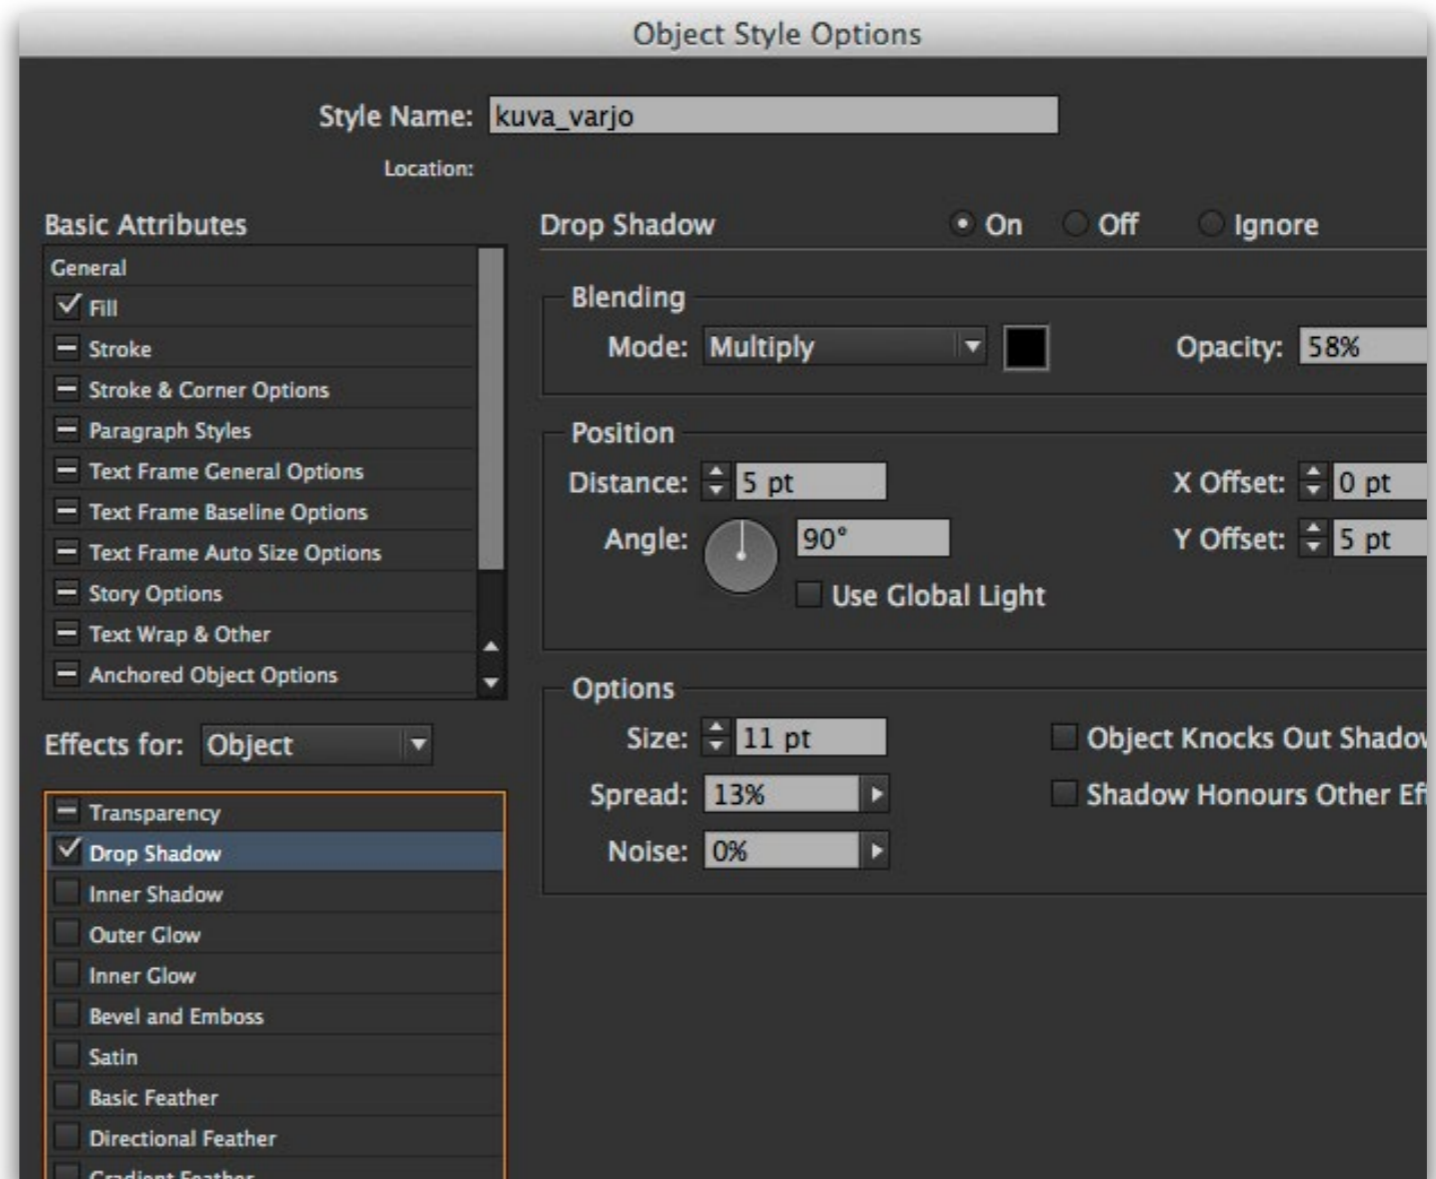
Object Style Options

Style Name: kuva_varjo

Location:

Basic Attributes

General
Fill
Stroke
Stroke & Corner Options
Paragraph Styles
Text Frame General Options
Text Frame Baseline Options
Text Frame Auto Size Options
Story Options
Text Wrap & Other
Anchored Object Options

Effects for: Object

Transparency
Drop Shadow
Inner Shadow
Outer Glow
Inner Glow
Bevel and Emboss
Satin
Basic Feather
Directional Feather
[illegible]

Drop Shadow On Off Ignore

Blending
Mode: Multiply
Opacity: 58%

Position
Distance: 5 pt
X Offset: 0 pt
Angle: 90°
Y Offset: 5 pt
Use Global Light

Options
Size: 11 pt
Object Knocks Out Shado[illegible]
Spread: 13%
Shadow Honours Other Ef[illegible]
Noise: 0%